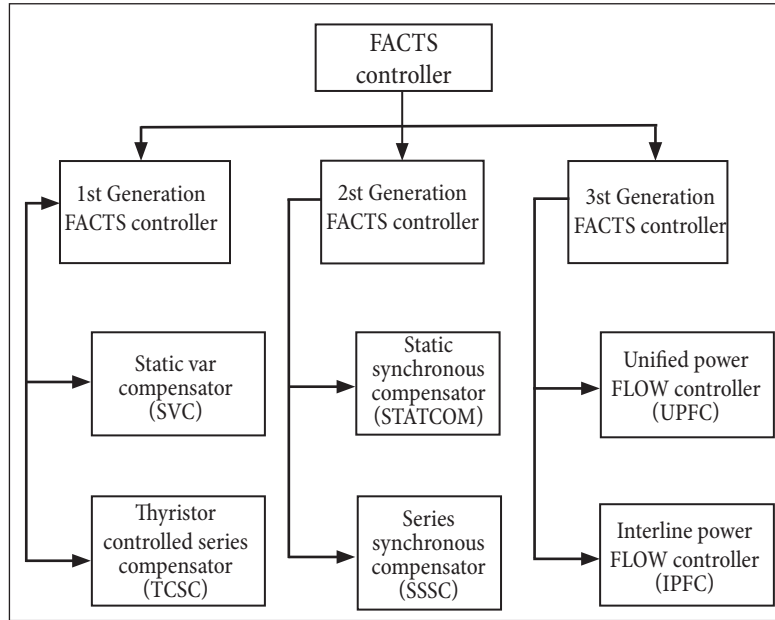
FACTS controller

1st Generation FACTS controller

2st Generation FACTS controller

3st Generation FACTS controller

Static var compensator (SVC)

Thyristor controlled series compensator (TCSC)

Static synchronous compensator (STATCOM)

Series synchronous compensator (SSSC)

Unified power FLOW controller (UPFC)

Interline power FLOW controller (IPFC)